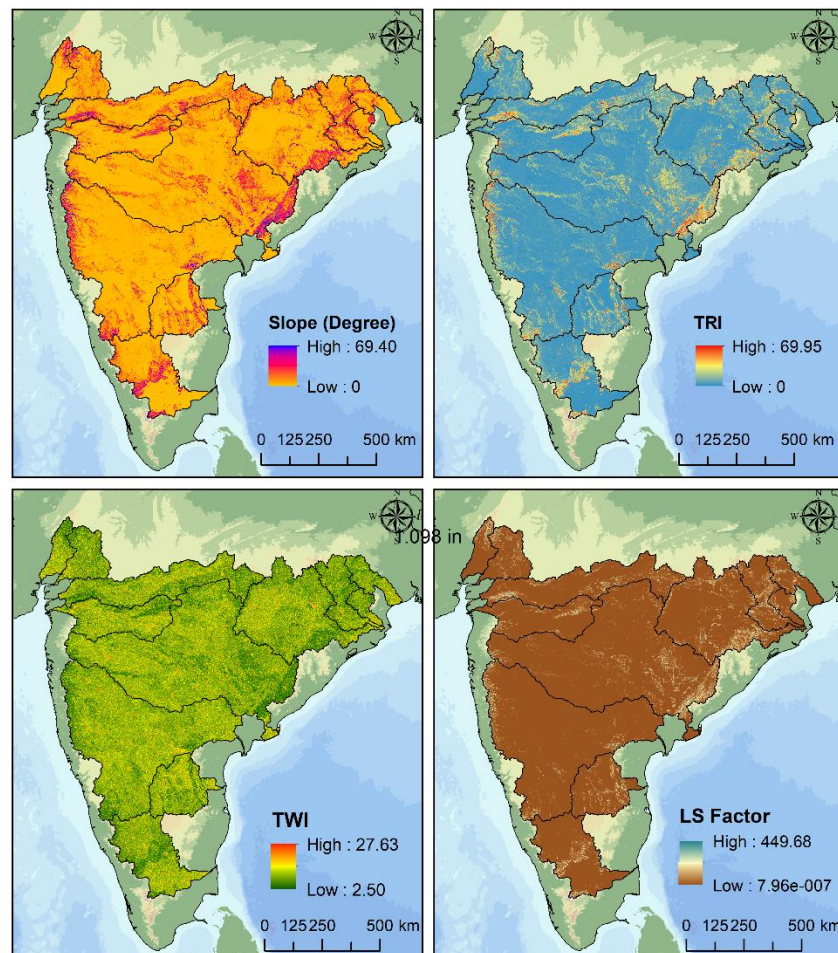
N
W E
S

Slope (Degree)
High : 69.40
Low : 0

0 125 250 500 km

N
W E
S

TRI
High : 69.95
Low : 0

0 125 250 500 km

N
W E
S

1.098 in

TWI
High : 27.63
Low : 2.50

0 125 250 500 km

N
W E
S

LS Factor
High : 449.68
Low : 7.96e-007

0 125 250 500 km